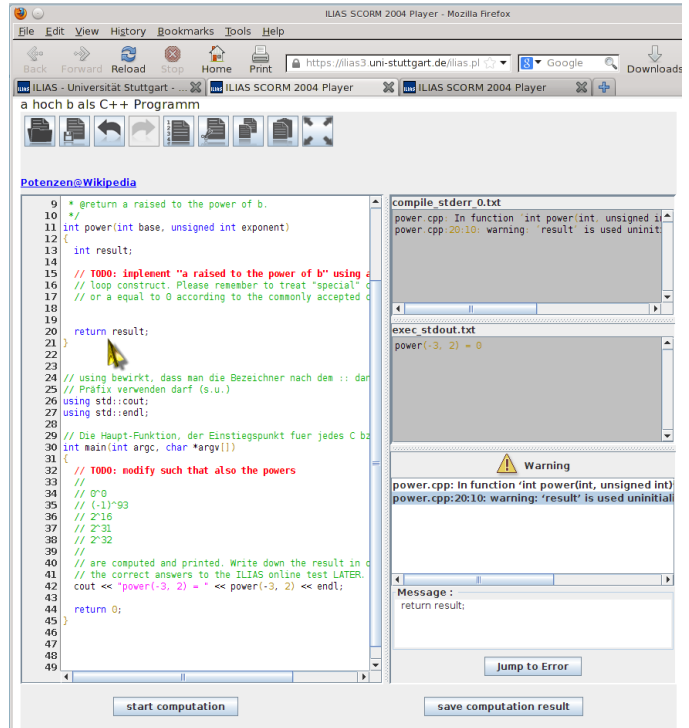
ILIAS SCORM 2004 Player - Mozilla Firefox

File Edit View History Bookmarks Tools Help

Back Forward Reload Stop Home Print https://ilias3.uni-stuttgart.de/ilias.pl Google Downloads

ILIAS - Universität Stuttgart - ... ILIAS SCORM 2004 Player ILIAS SCORM 2004 Player

a hoch b als C++ Programm

Potenzen@Wikipedia

9 * @return a raised to the power of b.
10 */
11 int power(int base, unsigned int exponent)
12 {
13 int result;
14
15 // TODO: implement "a raised to the power of b" using a
16 // loop construct. Please remember to treat "special" c
17 // or a equal to 0 according to the commonly accepted d
18
19
20 return result;
21 }
22
23
24 // using bewirkt, dass man die Bezeichner nach dem :: dar
25 // Präfix verwenden darf (s.u.)
26 using std::cout;
27 using std::endl;
28
29 // Die Haupt-Funktion, der Einstiegspunkt fuer jedes C bz
30 int main(int argc, char *argv[])
31 {
32 // TODO: modify such that also the powers
33 //
34 // 0^0
35 // (-1)^93
36 // 2^16
37 // 2^31
38 // 2^32
39 //
40 // are computed and printed. Write down the result in d
41 // the correct answers to the ILIAS online test LATER.
42 cout << "power(-3, 2) = " << power(-3, 2) << endl;
43
44 return 0;
45 }
46
47
48
49

compile_stderr_0.txt
power.cpp: In function 'int power(int, unsigned i
power.cpp:20:10: warning: 'result' is used uninit

exec_stdout.txt
power(-3, 2) = 0

Warning
power.cpp: In function 'int power(int, unsigned int)'
power.cpp:20:10: warning: 'result' is used uninitiali

Message :
return result;

Jump to Error

start computation

save computation result